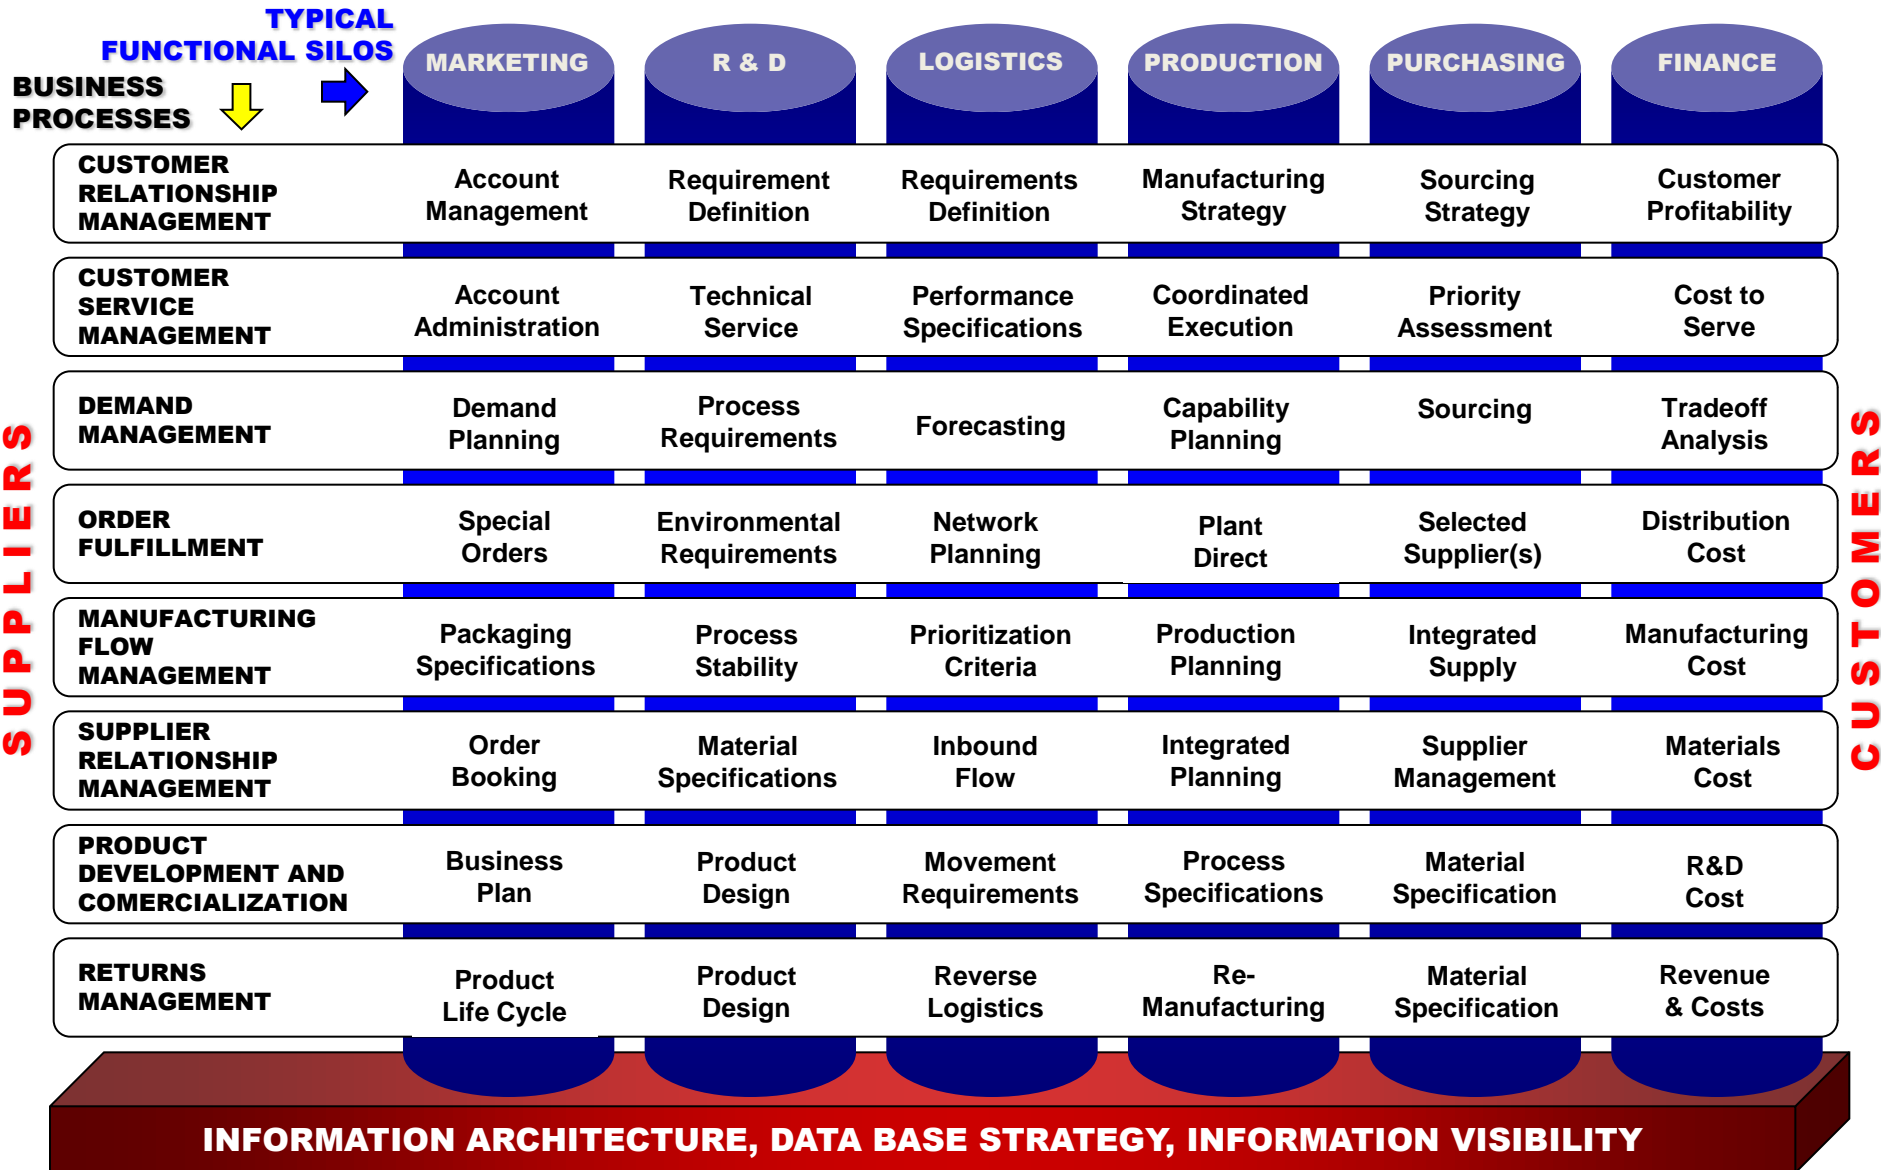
TYPICAL FUNCTIONAL SILOS

BUSINESS PROCESSES

| | MARKETING | R & D | LOGISTICS | PRODUCTION | PURCHASING | FINANCE |
|---|---|---|---|---|---|---|
| CUSTOMER RELATIONSHIP MANAGEMENT | Account Management | Requirement Definition | Requirements Definition | Manufacturing Strategy | Sourcing Strategy | Customer Profitability |
| CUSTOMER SERVICE MANAGEMENT | Account Administration | Technical Service | Performance Specifications | Coordinated Execution | Priority Assessment | Cost to Serve |
| DEMAND MANAGEMENT | Demand Planning | Process Requirements | Forecasting | Capability Planning | Sourcing | Tradeoff Analysis |
| ORDER FULFILLMENT | Special Orders | Environmental Requirements | Network Planning | Plant Direct | Selected Supplier(s) | Distribution Cost |
| MANUFACTURING FLOW MANAGEMENT | Packaging Specifications | Process Stability | Prioritization Criteria | Production Planning | Integrated Supply | Manufacturing Cost |
| SUPPLIER RELATIONSHIP MANAGEMENT | Order Booking | Material Specifications | Inbound Flow | Integrated Planning | Supplier Management | Materials Cost |
| PRODUCT DEVELOPMENT AND COMERCIALIZATION | Business Plan | Product Design | Movement Requirements | Process Specifications | Material Specification | R&D Cost |
| RETURNS MANAGEMENT | Product Life Cycle | Product Design | Reverse Logistics | Re-Manufacturing | Material Specification | Revenue & Costs |

SUPPLIERS

CUSTOMERS

INFORMATION ARCHITECTURE, DATA BASE STRATEGY, INFORMATION VISIBILITY